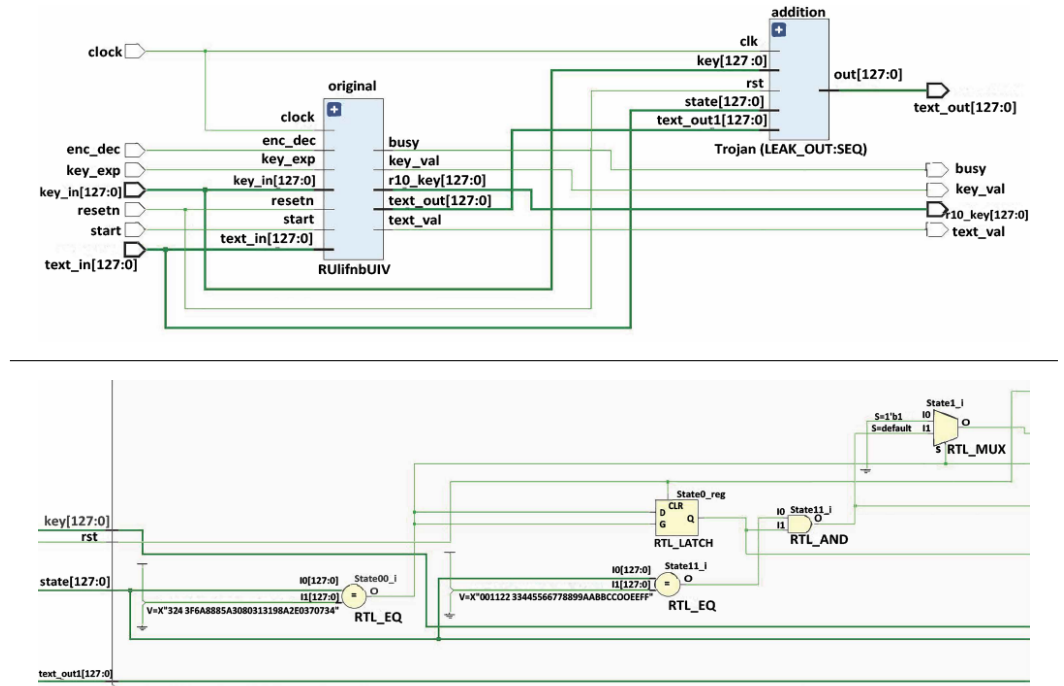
addition
clk
key[127:0]
rst
state[127:0]
text_out1[127:0]
out[127:0]
Trojan (LEAK_OUT:SEQ)
text_out[127:0]
clock
original
clock
enc_dec
key_exp
key_in[127:0]
resetn
start
text_in[127:0]
busy
key_val
r10_key[127:0]
text_out[127:0]
text_val
RUIifnbUIV
enc_dec
key_exp
key_in[127:0]
resetn
start
text_in[127:0]
busy
key_val
r10_key[127:0]
text_val

State1_i
S=1'b1 I0
S=default I1
O
S
RTL_MUX
key[127:0]
rst
state[127:0]
State0_reg
CLR
D
G
Q
RTL_LATCH
I0
I1
State11_i
O
RTL_AND
I0[127:0]
I1[127:0]
State00_i
=
O
V=X"324 3F6A8885A3080313198A2E0370734"
RTL_EQ
I0[127:0]
I1[127:0]
State11_i
=
O
V=X"001122 33445566778899AABBCCOOEEFF"
RTL_EQ
text_out1[127:0]